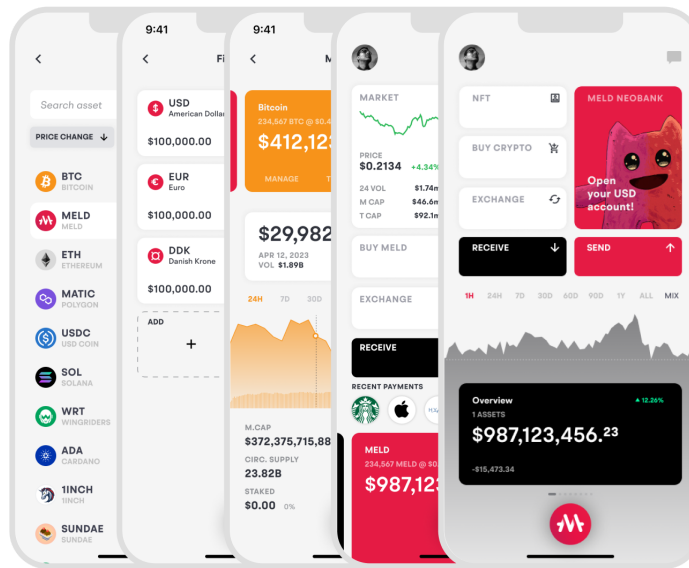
Search asset
PRICE CHANGE

BTC
BITCOIN
MELD
MELD
ETH
ETHEREUM
MATIC
POLYGON
USDC
USD COIN
SOL
SOLANA
WRT
WINGRIDERS
ADA
CARDANO
1INCH
1INCH
SUNDAE
SUNDAE

9:41
Fi

USD
American Dollar
$100,000.00
EUR
Euro
$100,000.00
DDK
Danish Krone
$100,000.00
ADD
+

9:41
M

Bitcoin
234,567 BTC @ $0.
$412,123
MANAGE
T

$29,982
APR 12, 2023
VOL $1.89B
24H
7D
30D

M.CAP
$372,375,715,88
CIRC. SUPPLY
23.82B
STAKED
$0.00 0%

MARKET
PRICE
$0.2134 +4.34%
24 VOL $1.74m
M CAP $46.6m
T CAP $92.1m
BUY MELD
EXCHANGE
RECEIVE
RECENT PAYMENTS
MELD
234,567 MELD @ $0.
$987,123

NFT
MELD NEOBANK
BUY CRYPTO
EXCHANGE
Open your USD account!
RECEIVE
SEND
1H 24H 7D 30D 60D 90D 1Y ALL MIX
Overview
1 ASSETS
▲ 12.26%
$987,123,456.$^{23}$
-$15,473.34